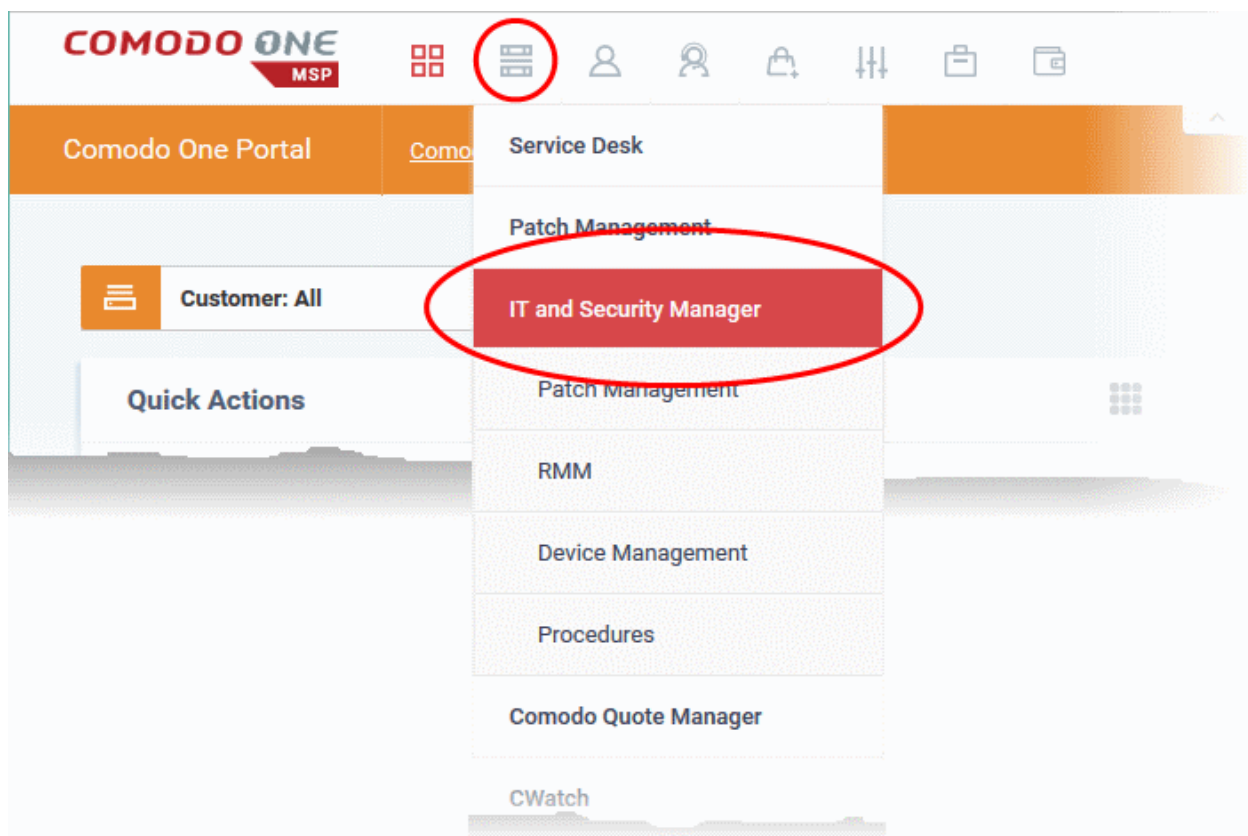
COMODO ONE
MSP

Comodo One Portal

Como

Service Desk

Patch Management

Customer: All

IT and Security Manager

Quick Actions

Patch Management

RMM

Device Management

Procedures

Comodo Quote Manager

CWatch